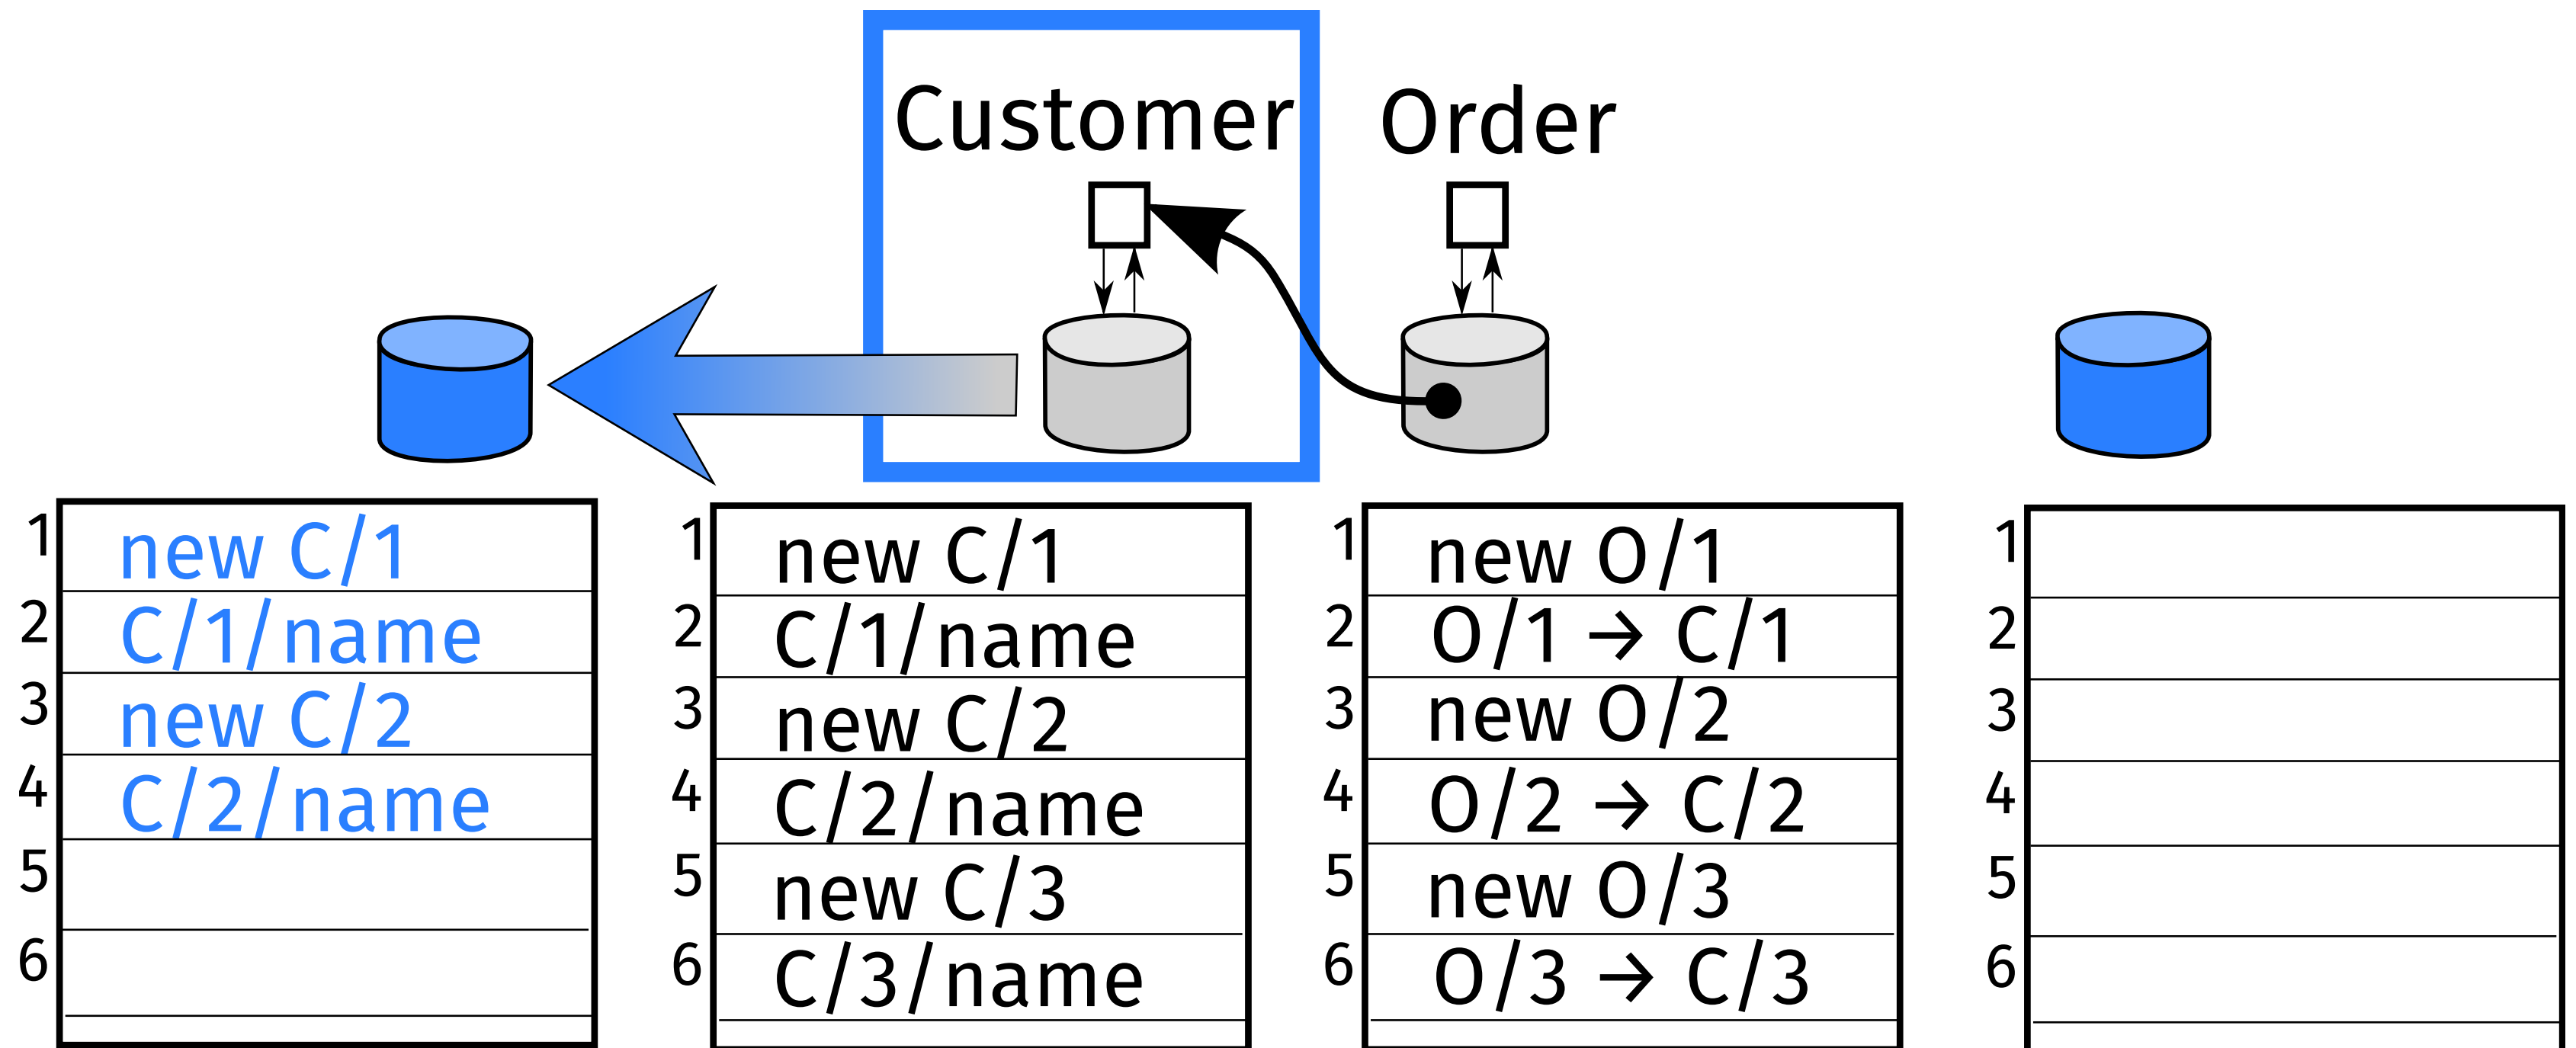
Customer

Order

| | |
|---|---|
| 1 | new C/1 |
| 2 | C/1/name |
| 3 | new C/2 |
| 4 | C/2/name |
| 5 | |
| 6 | |

| | |
|---|---|
| 1 | new C/1 |
| 2 | C/1/name |
| 3 | new C/2 |
| 4 | C/2/name |
| 5 | new C/3 |
| 6 | C/3/name |

| | |
|---|---|
| 1 | new O/1 |
| 2 | O/1 → C/1 |
| 3 | new O/2 |
| 4 | O/2 → C/2 |
| 5 | new O/3 |
| 6 | O/3 → C/3 |

| | |
|---|---|
| 1 | |
| 2 | |
| 3 | |
| 4 | |
| 5 | |
| 6 | |